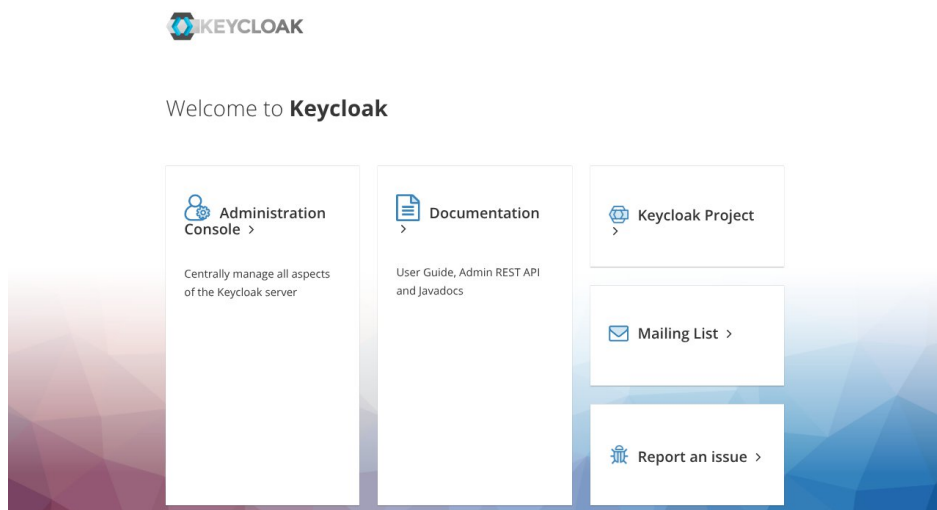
KEYCLOAK

Welcome to **Keycloak**

Administration Console >

Centrally manage all aspects of the Keycloak server

Documentation >

User Guide, Admin REST API and Javadocs

Keycloak Project >

Mailing List >

Report an issue >